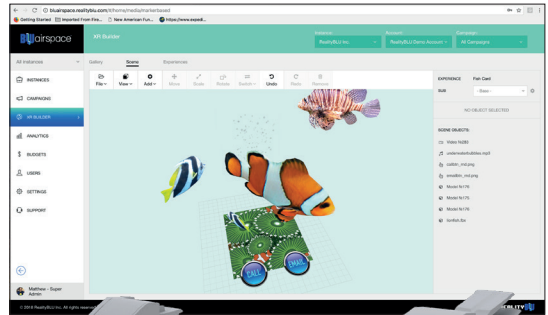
blu​airspace.realityblu.com/#/home/media/markerbased

Getting Started Imported From Fire... New American Fun... https://www.expedi...

airspace

AR Builder

Instance
RealityBLU Inc.

Account
RealityBLU Demo Account

Campaign
All Campaigns

All Instances

Gallery Scene Experiences

INSTANCES

CAMPAIGNS

AR BUILDER

ANALYTICS

BUDGETS

USERS

SETTINGS

SUPPORT

File View Add Move Scale Rotate Switch Undo Redo Remove

EXPERIENCE Fish Card

SIZE - Base -

NO OBJECT SELECTED

SCENE OBJECTS:

Video N280

underwaterbubbles.mp3

catfish_mid.png

emailfish_mid.png

Model N176

Model N175

Model N176

lionfish.fbx

CALL

SHARE

Matthew - Super Admin

© 2018 RealityBLU Inc. All rights reserved

REALITYBLU